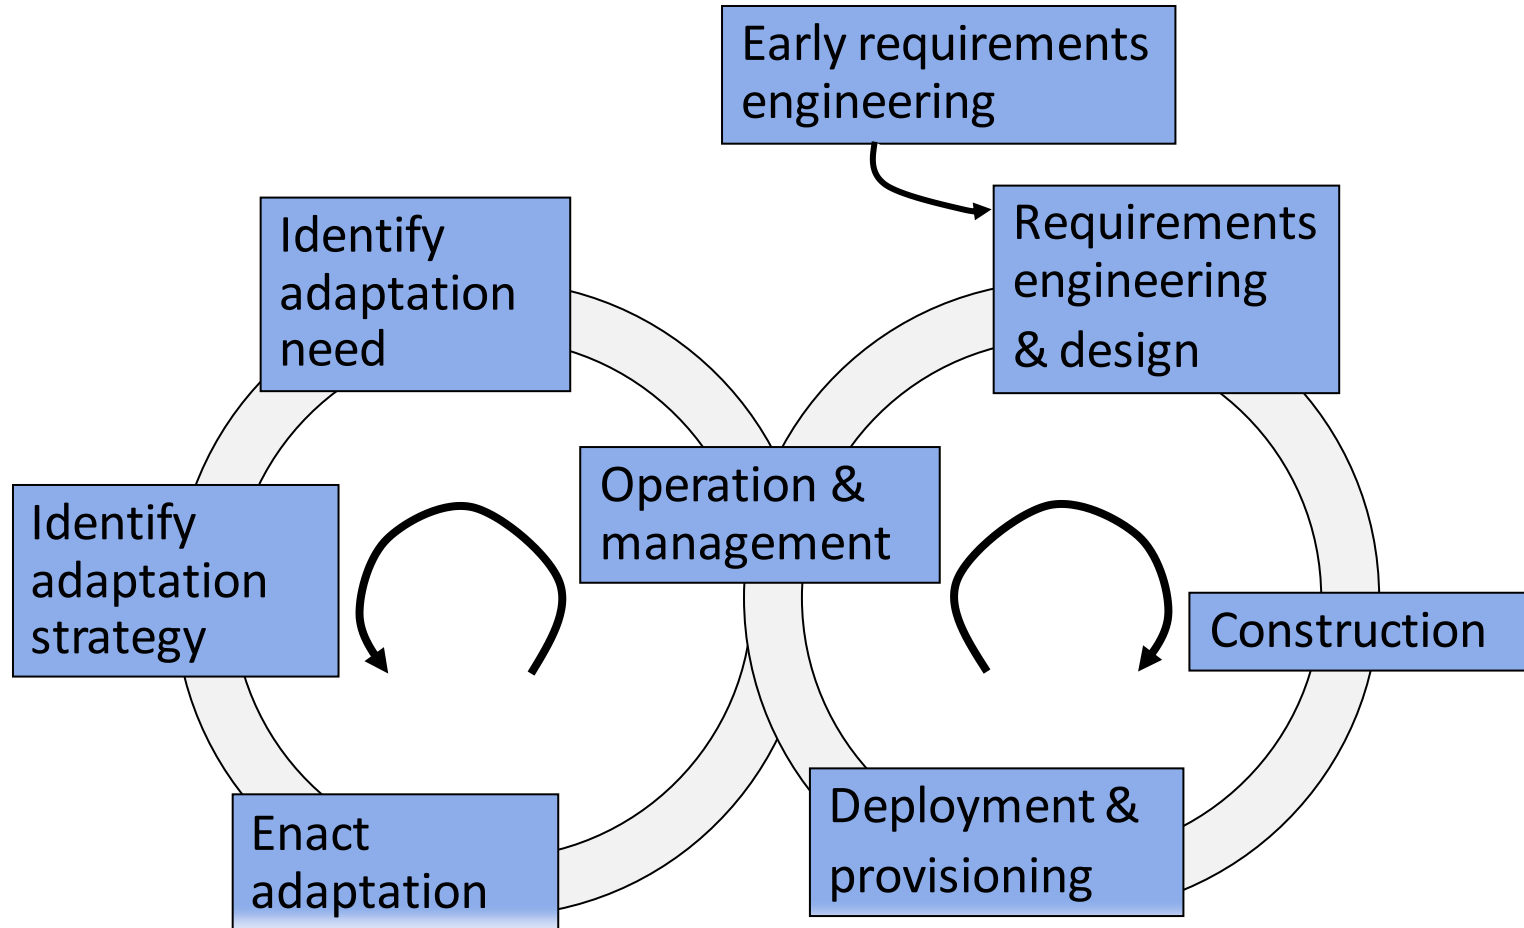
Early requirements engineering

Identify adaptation need

Requirements engineering & design

Identify adaptation strategy

Operation & management

Construction

Enact adaptation

Deployment & provisioning